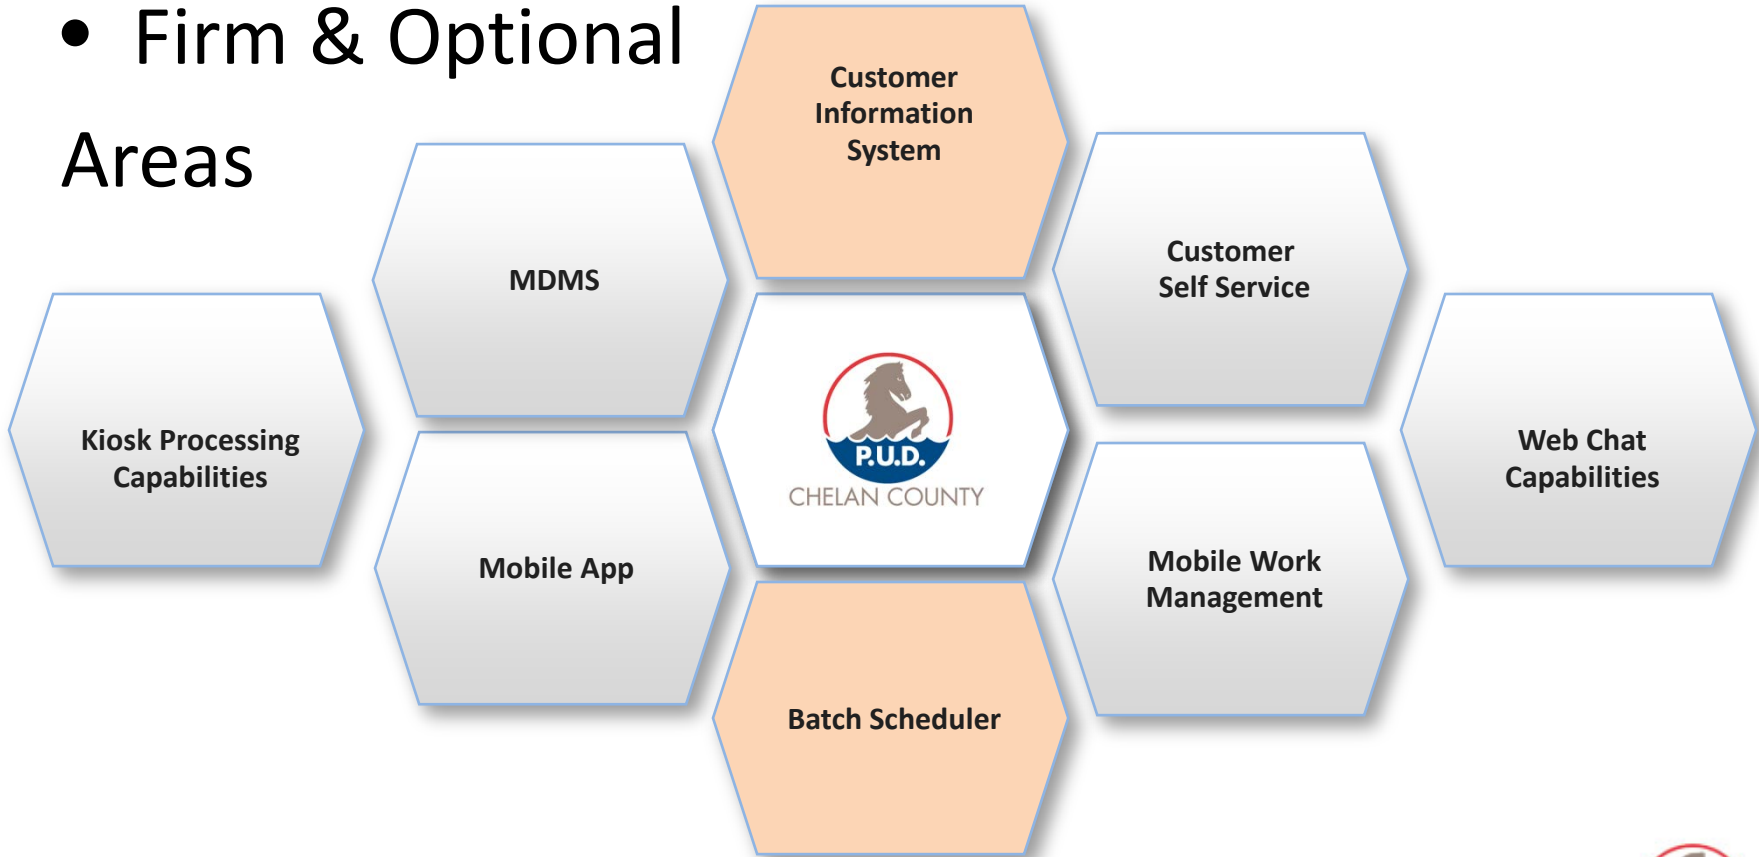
• Firm & Optional Areas

Customer Information System

MDMS

Customer Self Service

Kiosk Processing Capabilities

P.U.D.
CHELAN COUNTY

Web Chat Capabilities

Mobile App

Mobile Work Management

Batch Scheduler